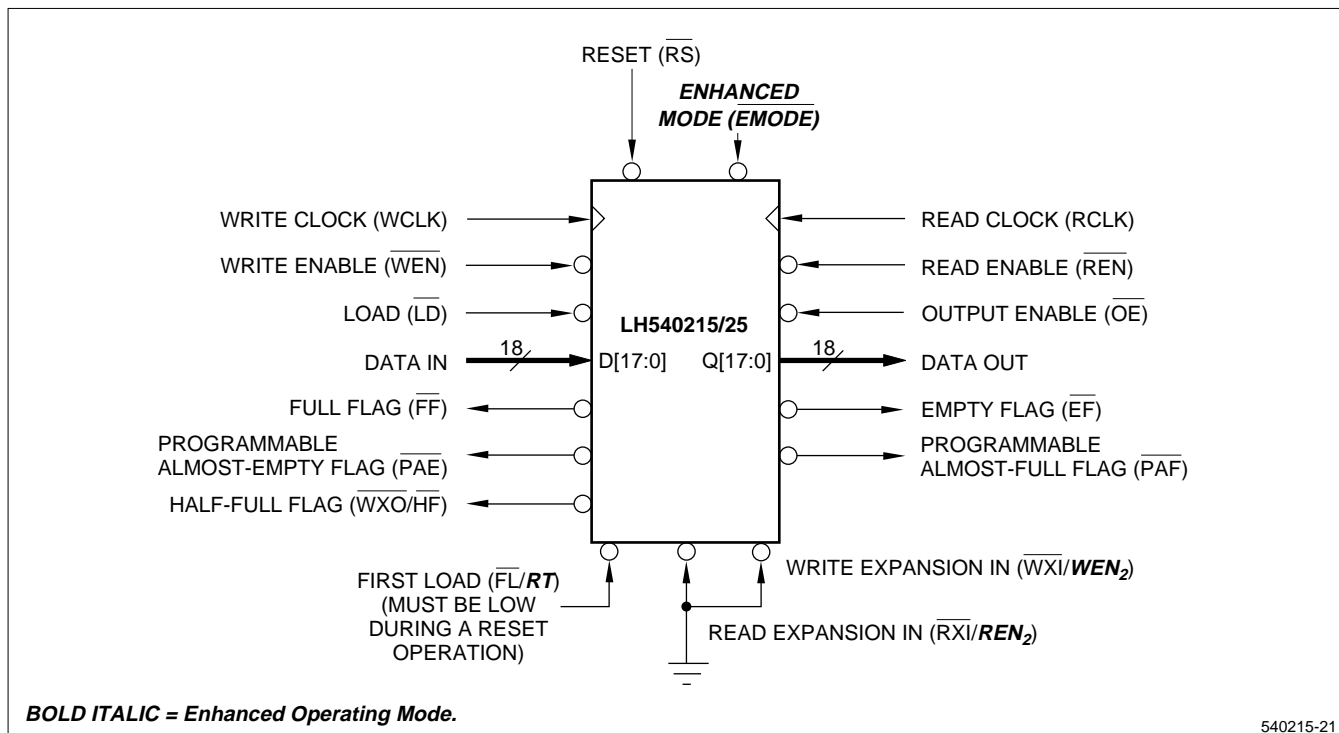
RESET ($\overline{RS}$)

***ENHANCED MODE ($\overline{EMODE}$)***

WRITE CLOCK (WCLK)

WRITE ENABLE ($\overline{WEN}$)

LOAD ($\overline{LD}$)

DATA IN

18

FULL FLAG ($\overline{FF}$)

PROGRAMMABLE ALMOST-EMPTY FLAG ($\overline{PAE}$)

HALF-FULL FLAG ($\overline{WXO}/\overline{HF}$)

LH540215/25

D[17:0]

Q[17:0]

READ CLOCK (RCLK)

READ ENABLE ($\overline{REN}$)

OUTPUT ENABLE ($\overline{OE}$)

18

DATA OUT

EMPTY FLAG ($\overline{EF}$)

PROGRAMMABLE ALMOST-FULL FLAG ($\overline{PAF}$)

FIRST LOAD ($\overline{FL}$/***RT***) (MUST BE LOW DURING A RESET OPERATION)

WRITE EXPANSION IN ($\overline{WXI}$/***$WEN_2$***)

READ EXPANSION IN ($\overline{RXI}$/***$REN_2$***)

***BOLD ITALIC = Enhanced Operating Mode.***

540215-21